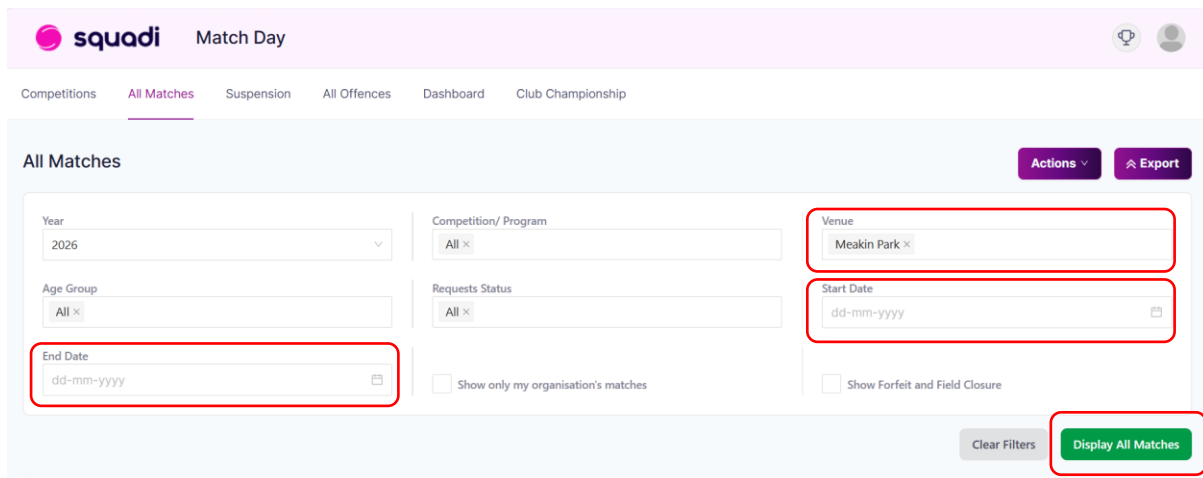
squadi Match Day

Competitions All Matches Suspension All Offences Dashboard Club Championship

All Matches

Actions

Export

Year
2026

Competition/ Program
All ×

Venue
Meakin Park ×

Age Group
All ×

Requests Status
All ×

Start Date
dd-mm-yyyy

End Date
dd-mm-yyyy

Show only my organisation's matches

Show Forfeit and Field Closure

Clear Filters

Display All Matches